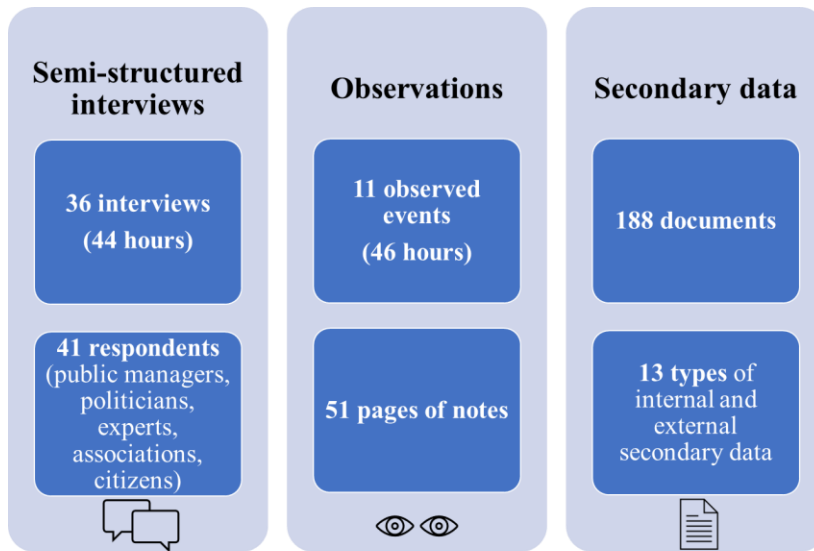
Semi-structured interviews

36 interviews
(44 hours)

41 respondents (public managers, politicians, experts, associations, citizens)

Observations

11 observed events
(46 hours)

51 pages of notes

Secondary data

188 documents

13 types of internal and external secondary data